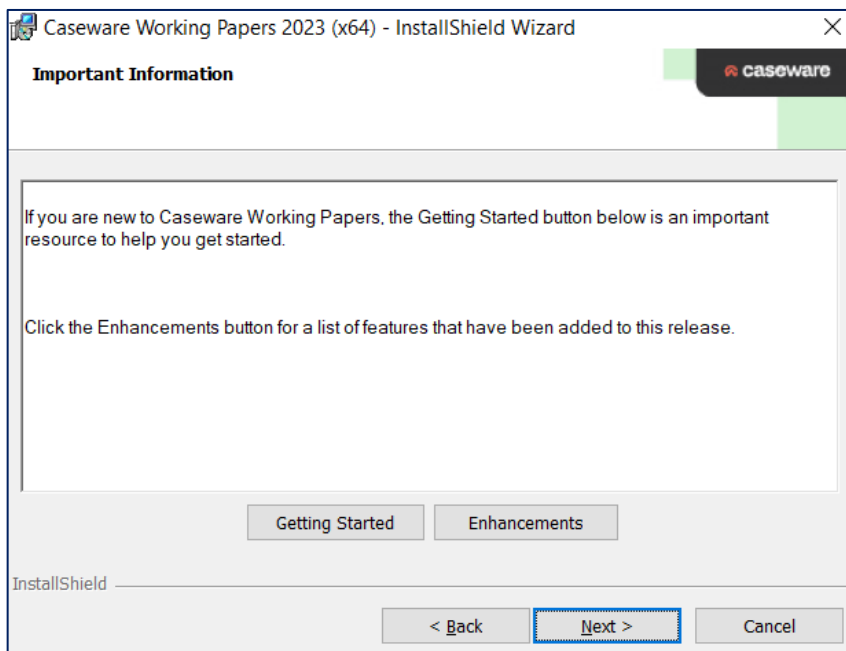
Caseware Working Papers 2023 (x64) - InstallShield Wizard

×

Important Information

caseware

If you are new to Caseware Working Papers, the Getting Started button below is an important resource to help you get started.

Click the Enhancements button for a list of features that have been added to this release.

Getting Started

Enhancements

InstallShield

< Back

Next >

Cancel